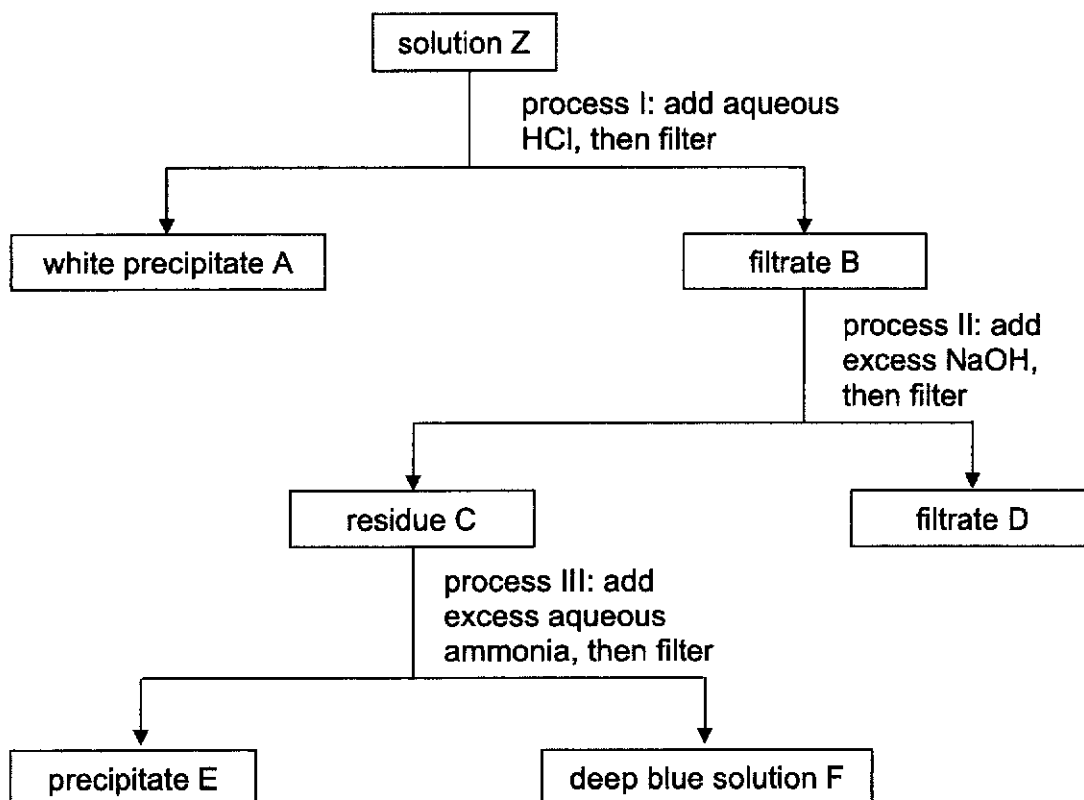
solution Z

process I: add aqueous HCl, then filter

white precipitate A

filtrate B

process II: add excess NaOH, then filter

residue C

filtrate D

process III: add excess aqueous ammonia, then filter

precipitate E

deep blue solution F